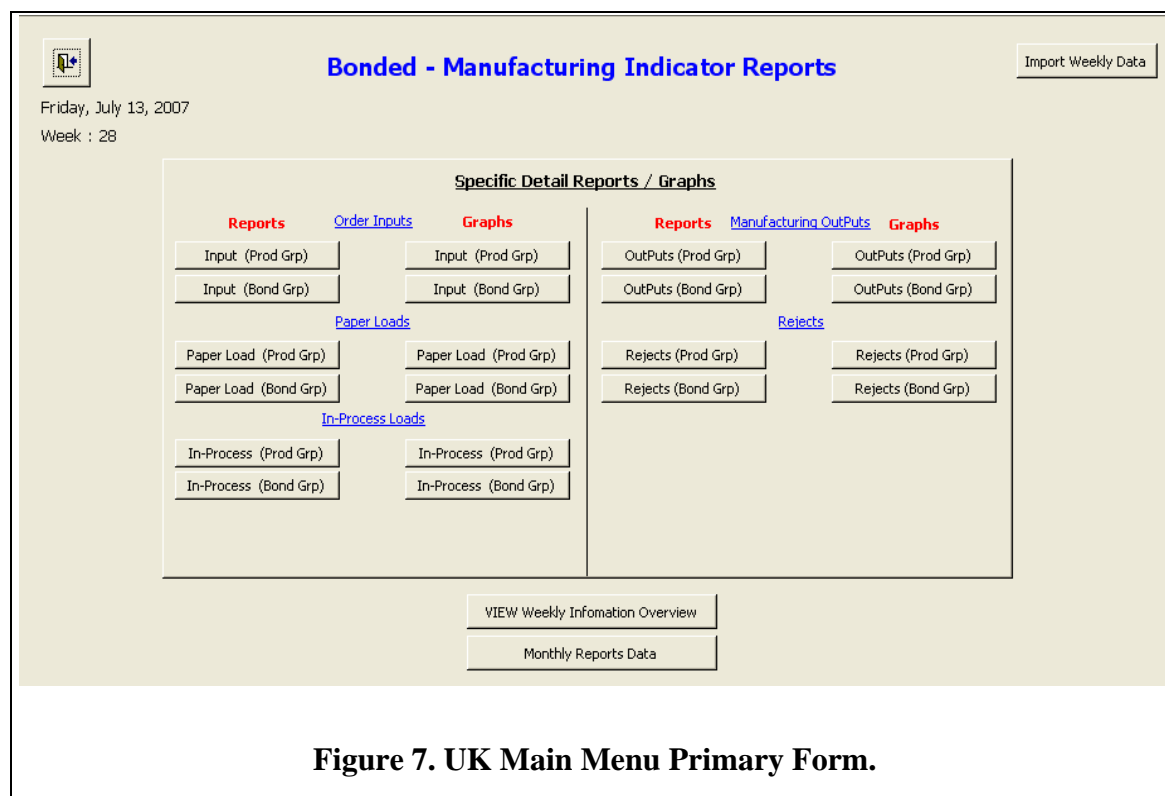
Bonded - Manufacturing Indicator Reports

Import Weekly Data

Friday, July 13, 2007

Week : 28

Specific Detail Reports / Graphs

Reports Order Inputs Graphs

Input (Prod Grp) Input (Prod Grp)

Input (Bond Grp) Input (Bond Grp)

Paper Loads

Paper Load (Prod Grp) Paper Load (Prod Grp)

Paper Load (Bond Grp) Paper Load (Bond Grp)

In-Process Loads

In-Process (Prod Grp) In-Process (Prod Grp)

In-Process (Bond Grp) In-Process (Bond Grp)

Reports Manufacturing OutPuts Graphs

OutPuts (Prod Grp) OutPuts (Prod Grp)

OutPuts (Bond Grp) OutPuts (Bond Grp)

Rejects

Rejects (Prod Grp) Rejects (Prod Grp)

Rejects (Bond Grp) Rejects (Bond Grp)

VIEW Weekly Infomation Overview

Monthly Reports Data

Figure 7. UK Main Menu Primary Form.